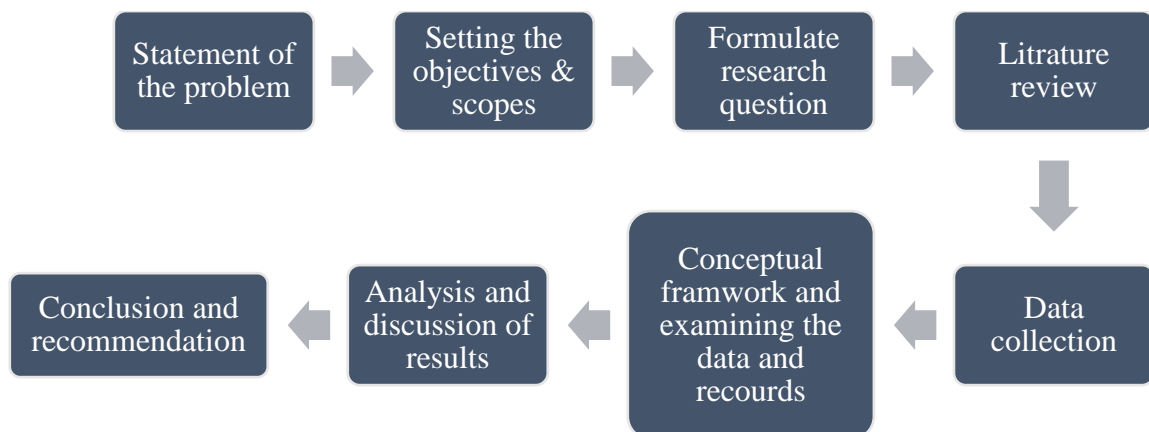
Statement of the problem

Setting the objectives & scopes

Formulate research question

Litrature review

Data collection

Conceptual framwork and examining the data and recourds

Analysis and discussion of results

Conclusion and recommendation